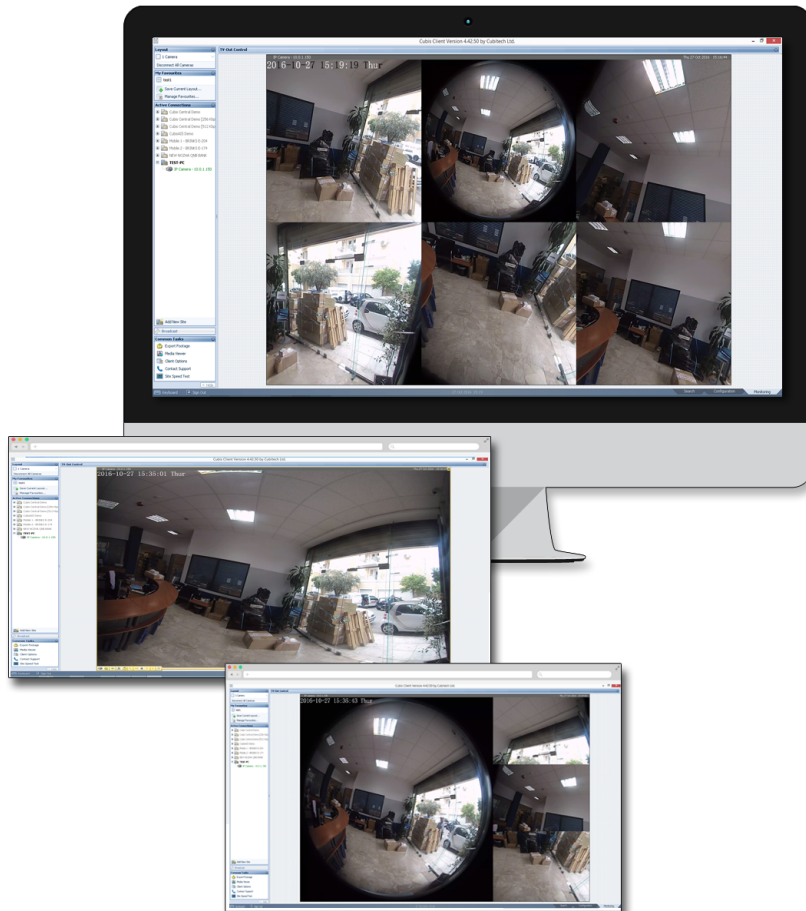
Cubic Client Version 4.62.50 by Cubitech Ltd.

Layout
1 Camera
Disconnect All Cameras
My Favourites
test1
Save Current Layout...
Manage Favourites...
Active Connections
Cubic Central Demo
Cubic Central Demo [IP6-FSA]
Cubic Central Demo [ELC-FSA]
CubicKID Demo
Modus 1 - 80GIN5 [5.154
Modus 2 - 80GIN5 [5.174
NEW NVZ5H [AB Bahai]
TEST PC
IP Camera - 10.0.1.195
Add New Site
Bookmark
Common Tasks
Export Footage
Media Viewer
Client Options
Contact Support
Site Speed Test

TV Slot Control

20 6-10-27 15:39:19 Thur

Search Configuration Monitoring

Cubic Client Version 4.62.50 by Cubitech Ltd.

2016-10-27 15:38:01 Thur

Cubic Client Version 4.62.50 by Cubitech Ltd.

2016-10-27 15:38:43 Thur